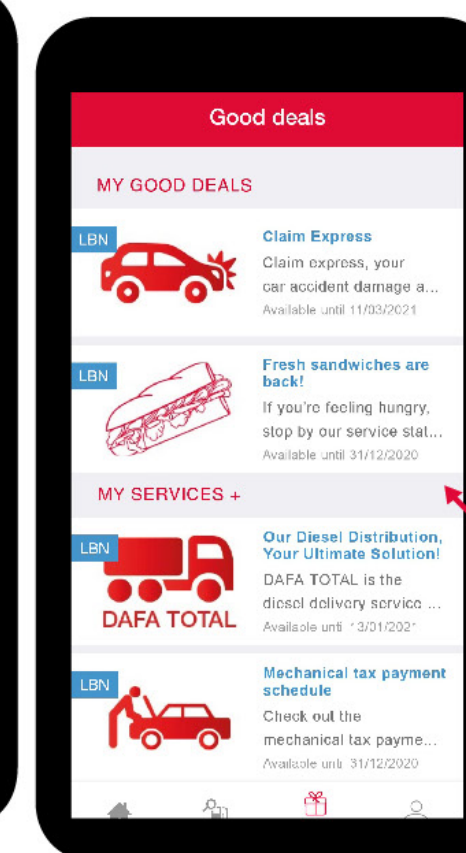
Good deals

MY GOOD DEALS

LBN

Claim Express

Claim express, your car accident damage a...

Available until 11/03/2021

LBN

Fresh sandwiches are back!

If you're feeling hungry, stop by our service stat...

Available until 31/12/2020

MY SERVICES +

LBN

DAFA TOTAL

Our Diesel Distribution, Your Ultimate Solution!

DAFA TOTAL is the diesel delivery service ...

Available until 13/01/2021

LBN

Mechanical tax payment schedule

Check out the mechanical tax payme...

Available until 31/12/2020